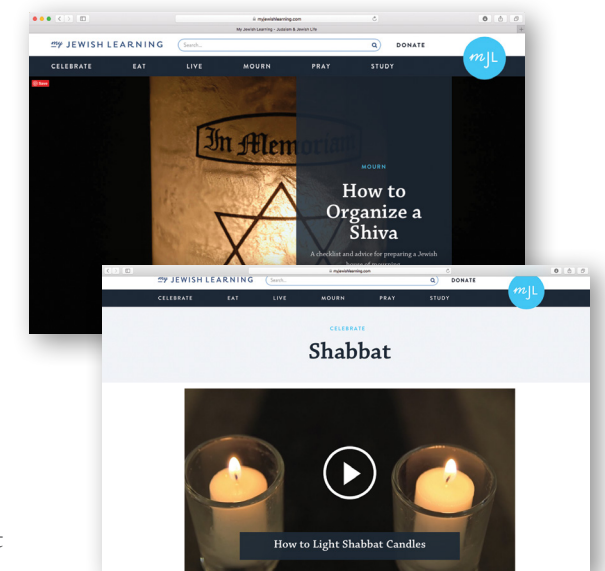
myjewishlearning.com

My Jewish Learning – Judaism & Jewish Life

my JEWISH LEARNING

Search...

DONATE

mJL

CELEBRATE EAT LIVE MOURN PRAY STUDY

Save

In Memoriam

MOURN

How to Organize a Shiva

A checklist and advice for preparing a Jewish house of mourning

myjewishlearning.com

my JEWISH LEARNING

Search...

DONATE

mJL

CELEBRATE EAT LIVE MOURN PRAY STUDY

CELEBRATE

Shabbat

How to Light Shabbat Candles